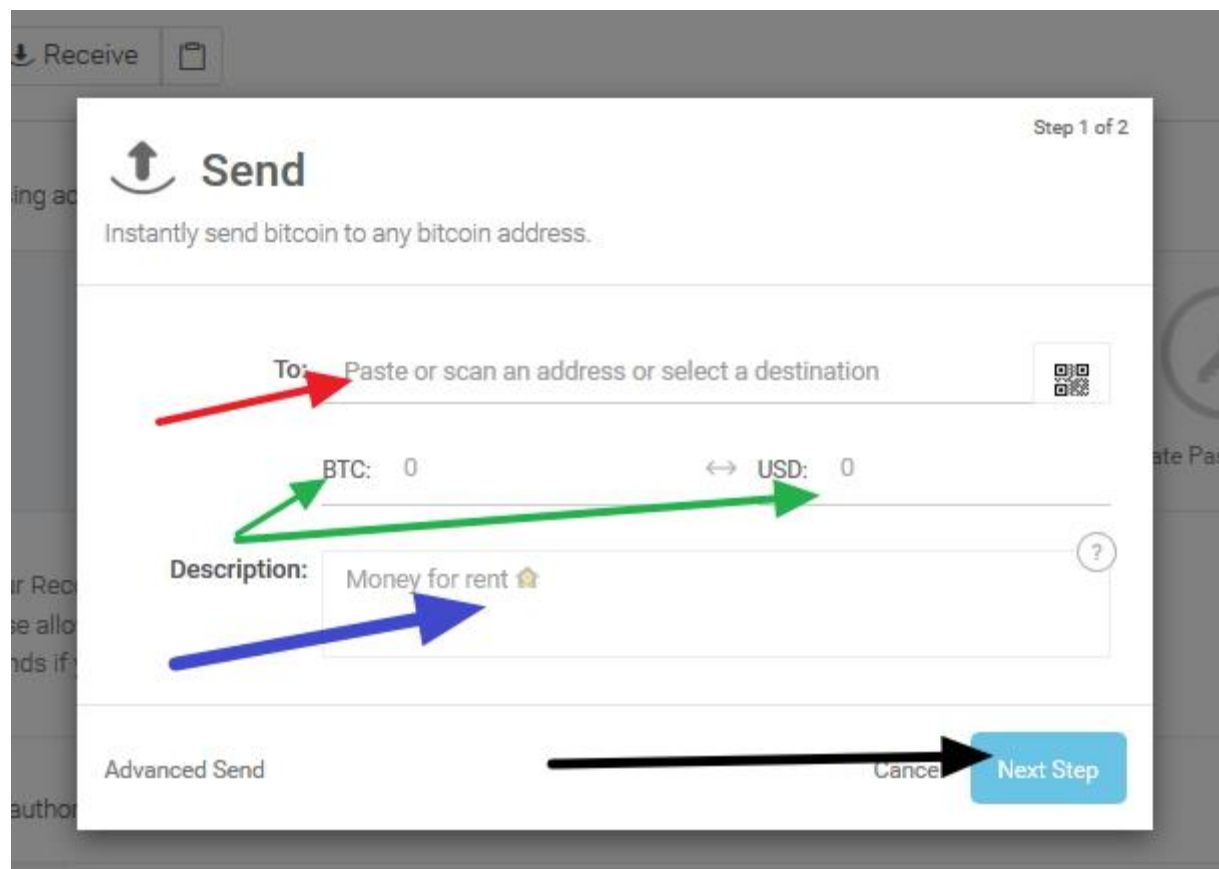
Receive

ing ac

Step 1 of 2

Send

Instantly send bitcoin to any bitcoin address.

To: Paste or scan an address or select a destination

BTC: 0 ↔ USD: 0

Description: Money for rent

?

r Rec
se allo
nds if

ate Pa

Advanced Send

Cance

Next Step

autho